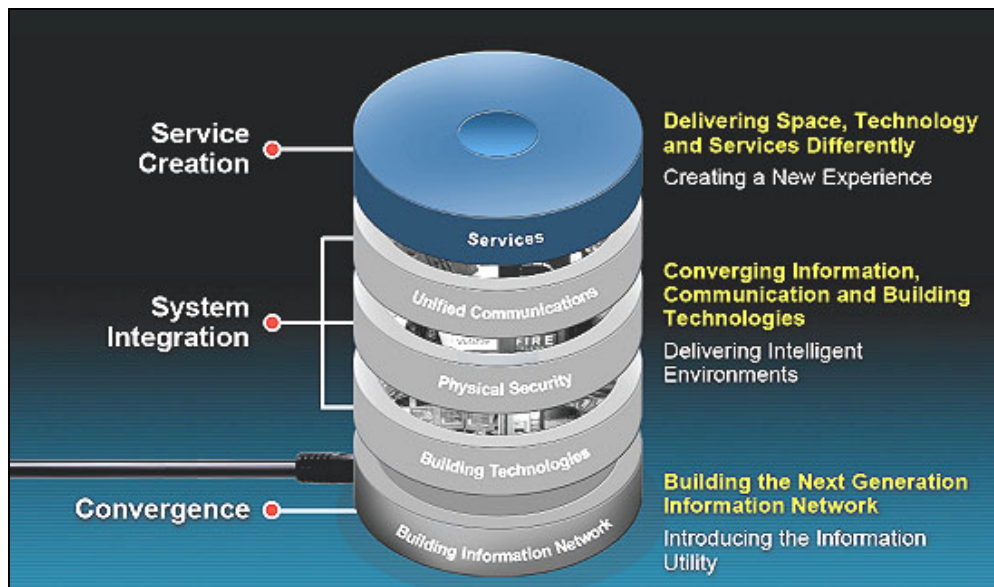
Service Creation

System Integration

Convergence

Services

Unified Communications

FIRE

Physical Security

Building Technologies

Building Information Network

Delivering Space, Technology and Services Differently

Creating a New Experience

Converging Information, Communication and Building Technologies

Delivering Intelligent Environments

Building the Next Generation Information Network

Introducing the Information Utility